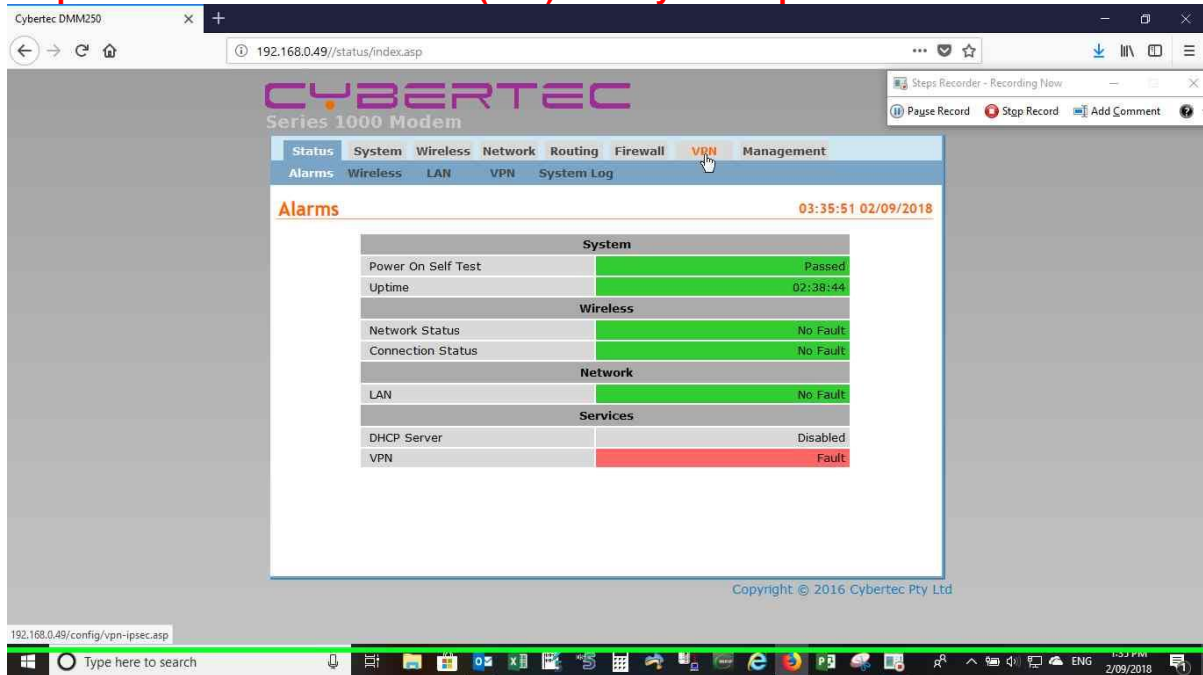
Cybertec DMM250

192.168.0.49//status/index.asp

Steps Recorder - Recording Now

Pause Record Stop Record Add Comment

CYBERTEC
Series 1000 Modem

Status System Wireless Network Routing Firewall VPN Management
Alarms Wireless LAN VPN System Log

Alarms 03:35:51 02/09/2018

| System | |
|---|---|
| Power On Self Test | Passed |
| Uptime | 02:38:44 |
| Wireless | |
| Network Status | No Fault |
| Connection Status | No Fault |
| Network | |
| LAN | No Fault |
| Services | |
| DHCP Server | Disabled |
| VPN | Fault |

Copyright © 2016 Cybertec Pty Ltd

192.168.0.49/config/vpn-ipsec.asp

Type here to search

ENG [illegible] 2/09/2018